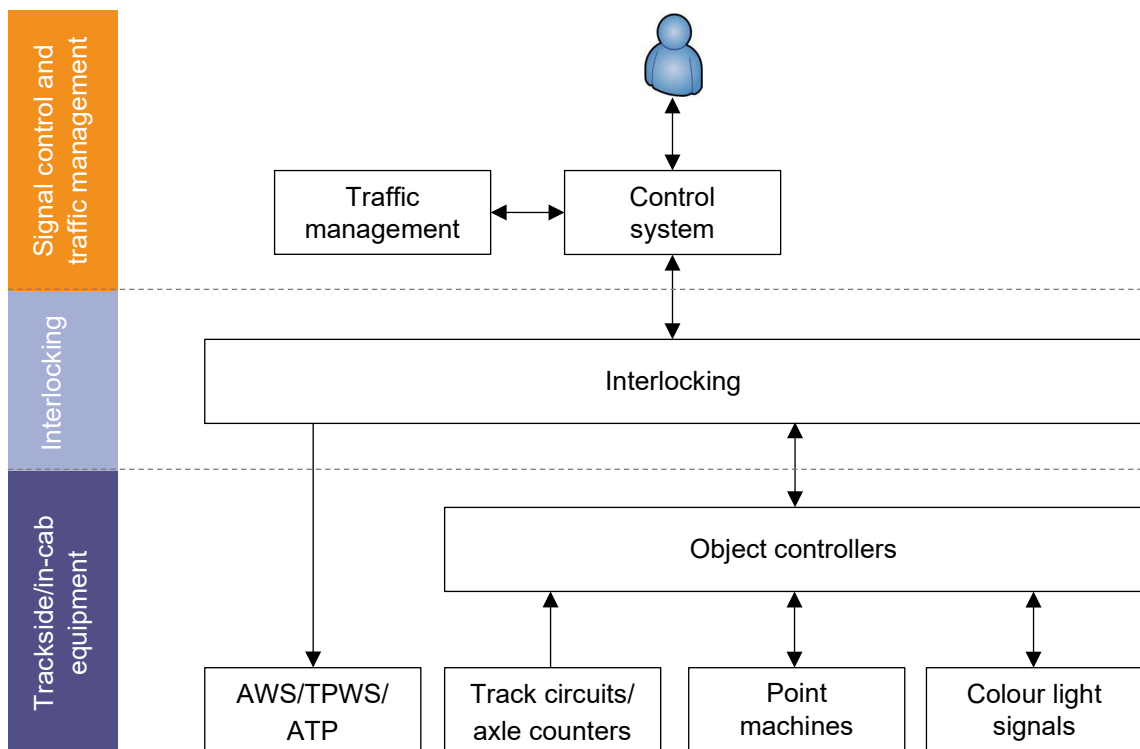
Signal control and traffic management

Traffic management

Control system

Interlocking

Interlocking

Trackside/in-cab equipment

Object controllers

AWS/TPWS/ ATP

Track circuits/ axle counters

Point machines

Colour light signals